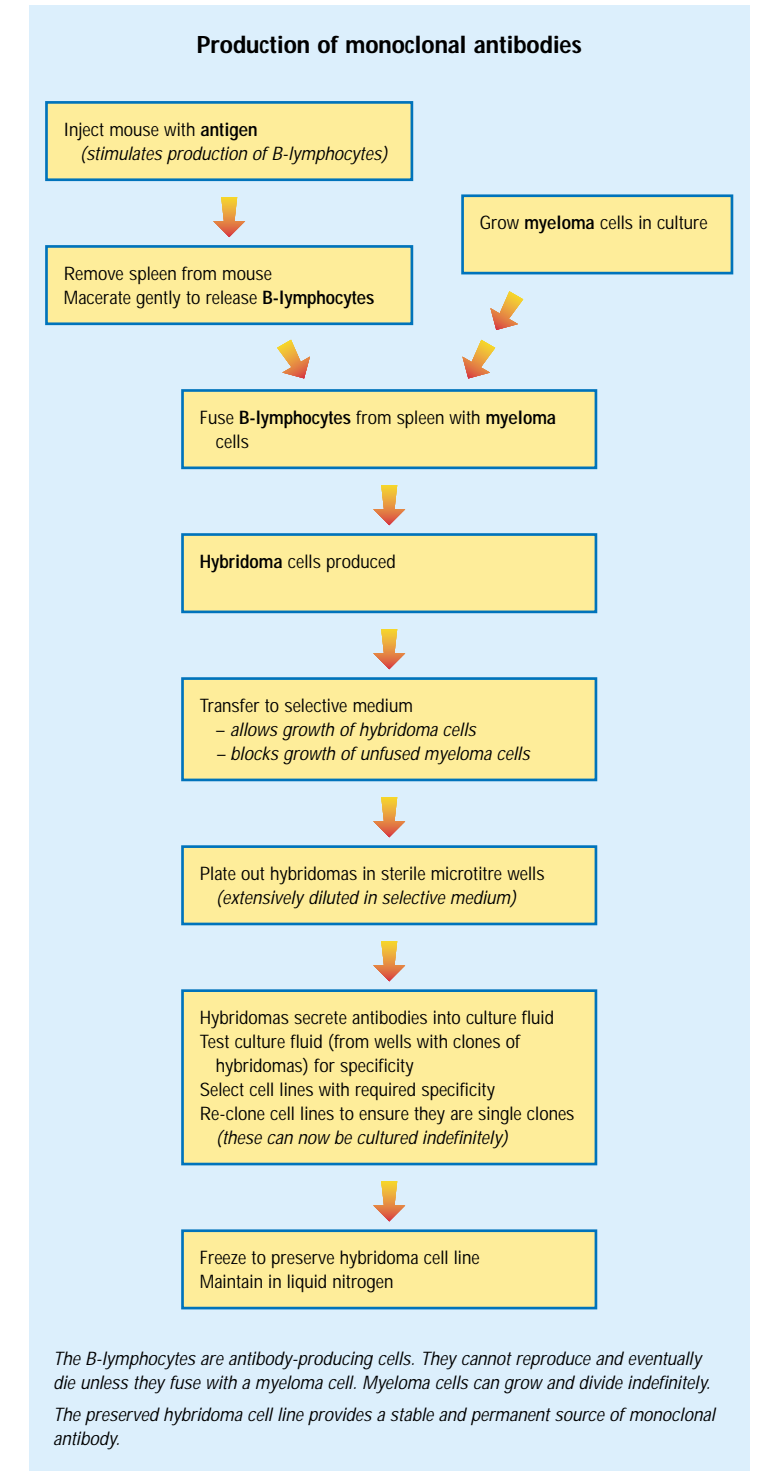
Production of monoclonal antibodies

Inject mouse with antigen
(stimulates production of B-lymphocytes)

Grow myeloma cells in culture

Remove spleen from mouse
Macerate gently to release B-lymphocytes

Fuse B-lymphocytes from spleen with myeloma cells

Hybridoma cells produced

Transfer to selective medium
– allows growth of hybridoma cells
– blocks growth of unfused myeloma cells

Plate out hybridomas in sterile microtitre wells
(extensively diluted in selective medium)

Hybridomas secrete antibodies into culture fluid
Test culture fluid (from wells with clones of hybridomas) for specificity
Select cell lines with required specificity
Re-clone cell lines to ensure they are single clones
(these can now be cultured indefinitely)

Freeze to preserve hybridoma cell line
Maintain in liquid nitrogen

The B-lymphocytes are antibody-producing cells. They cannot reproduce and eventually die unless they fuse with a myeloma cell. Myeloma cells can grow and divide indefinitely.

The preserved hybridoma cell line provides a stable and permanent source of monoclonal antibody.